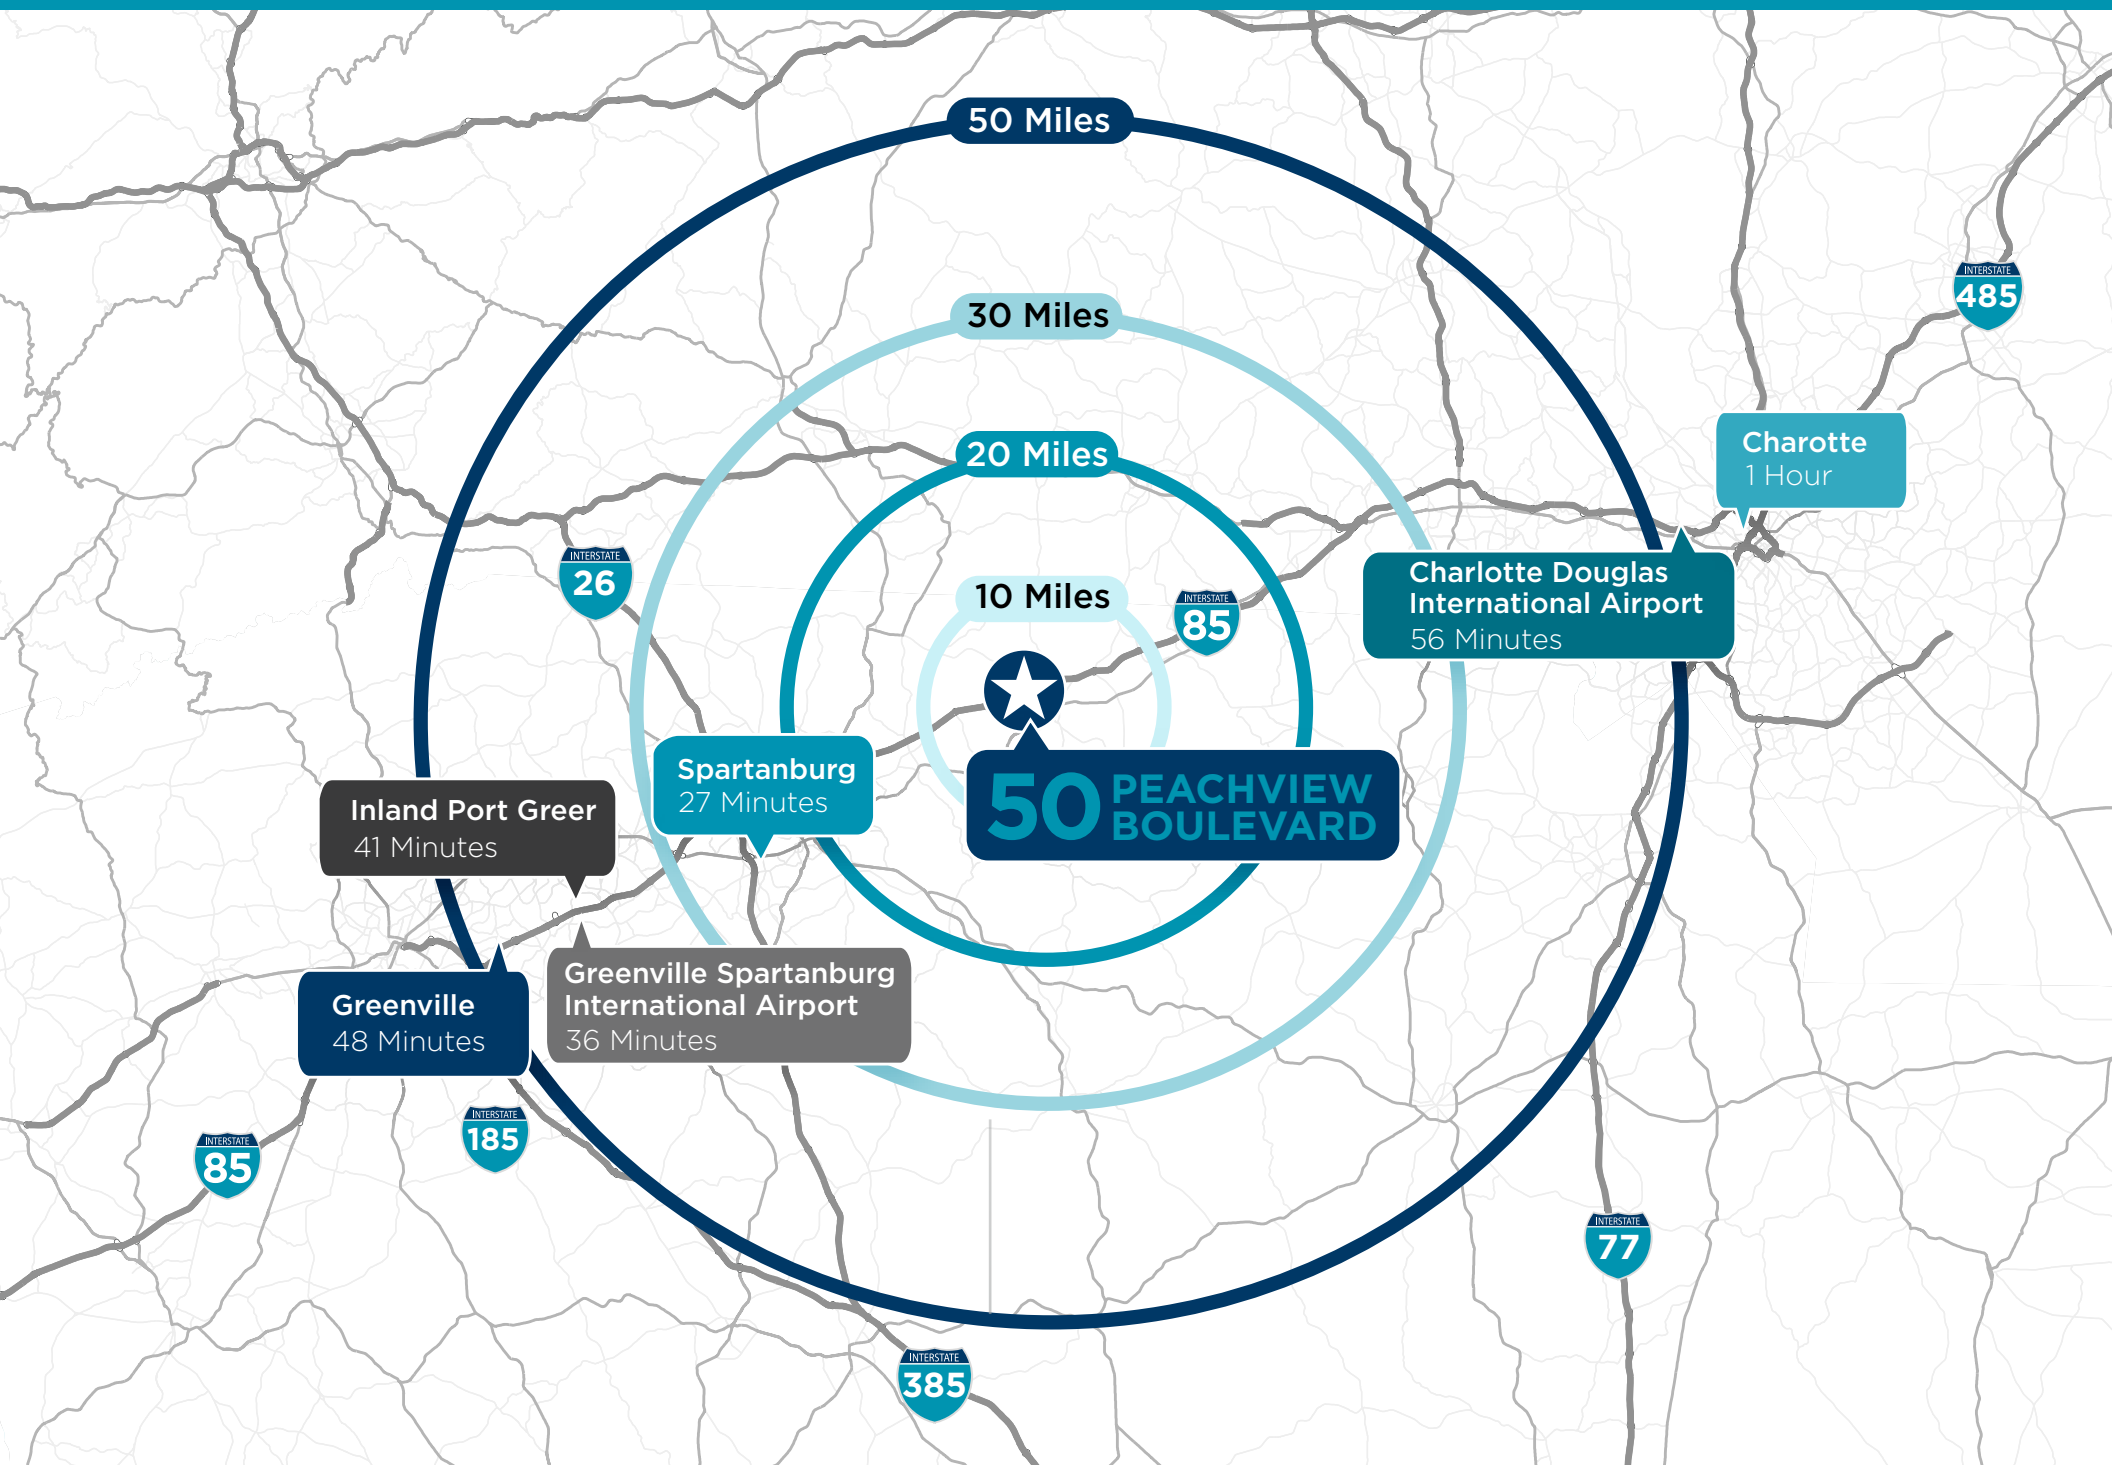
50 Miles

30 Miles

20 Miles

10 Miles

INTERSTATE 485

Charotte
1 Hour

INTERSTATE 26

INTERSTATE 85

Charlotte Douglas International Airport
56 Minutes

Spartanburg
27 Minutes

50 PEACHVIEW BOULEVARD

Inland Port Greer
41 Minutes

Greenville
48 Minutes

Greenville Spartanburg International Airport
36 Minutes

INTERSTATE 85

INTERSTATE 185

INTERSTATE 77

INTERSTATE 385